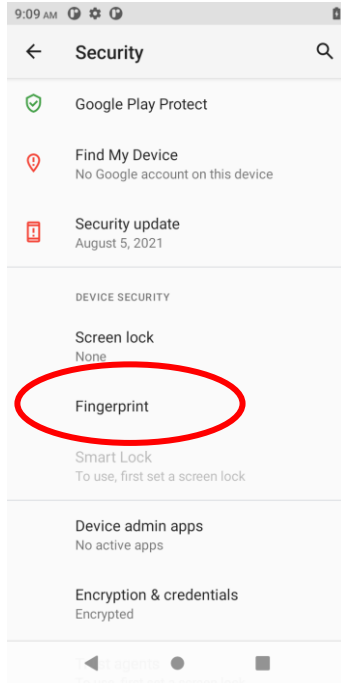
9:09 AM

Security

Google Play Protect

Find My Device
No Google account on this device

Security update
August 5, 2021

DEVICE SECURITY

Screen lock
None

Fingerprint

Smart Lock
To use, first set a screen lock

Device admin apps
No active apps

Encryption & credentials
Encrypted

Trust agents
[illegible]